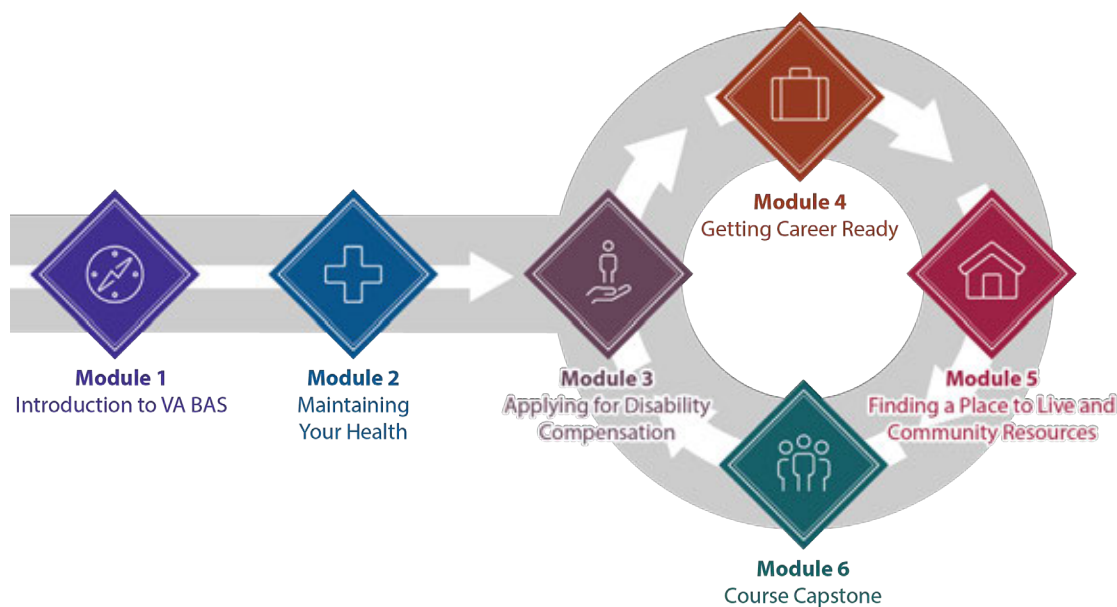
Module 1
Introduction to VA BAS

Module 2
Maintaining Your Health

Module 3
Applying for Disability Compensation

Module 4
Getting Career Ready

Module 5
Finding a Place to Live and Community Resources

Module 6
Course Capstone